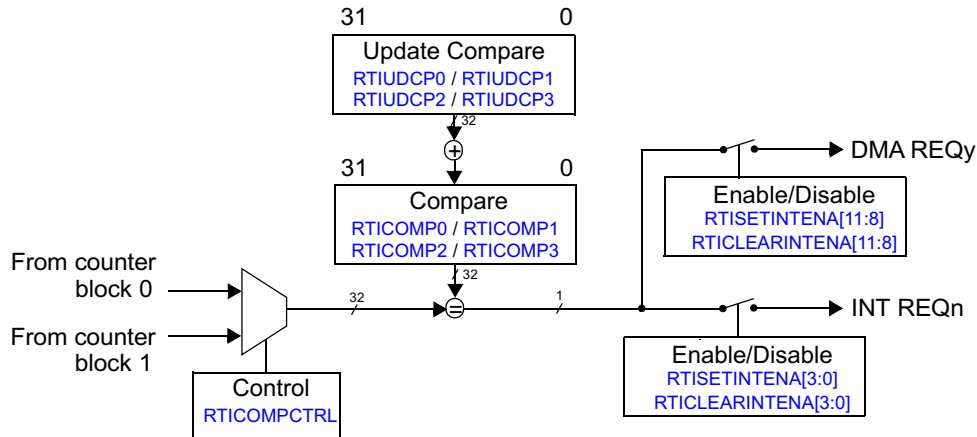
31 0
Update Compare
RTIUDCP0 / RTIUDCP1
RTIUDCP2 / RTIUDCP3

32

+

31 0
Compare
RTICOMP0 / RTICOMP1
RTICOMP2 / RTICOMP3

32

From counter block 0

From counter block 1

32

=

1

Control
RTICOMPCTRL

DMA REQy

Enable/Disable
RTISETINTENA[11:8]
RTICLEARINTENA[11:8]

INT REQn

Enable/Disable
RTISETINTENA[3:0]
RTICLEARINTENA[3:0]